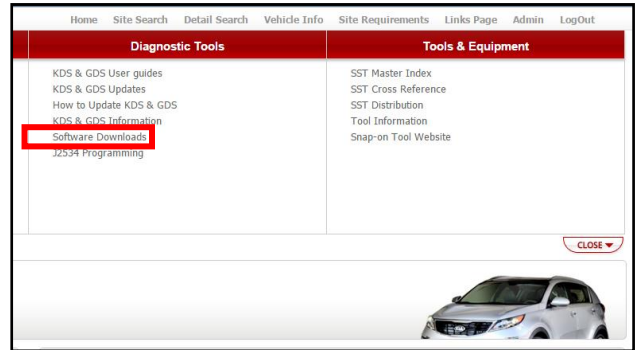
Home Site Search Detail Search Vehicle Info Site Requirements Links Page Admin LogOut

Diagnostic Tools

KDS & GDS User guides
KDS & GDS Updates
How to Update KDS & GDS
KDS & GDS Information
Software Downloads
J2534 Programming

Tools & Equipment

SST Master Index
SST Cross Reference
SST Distribution
Tool Information
Snap-on Tool Website

CLOSE